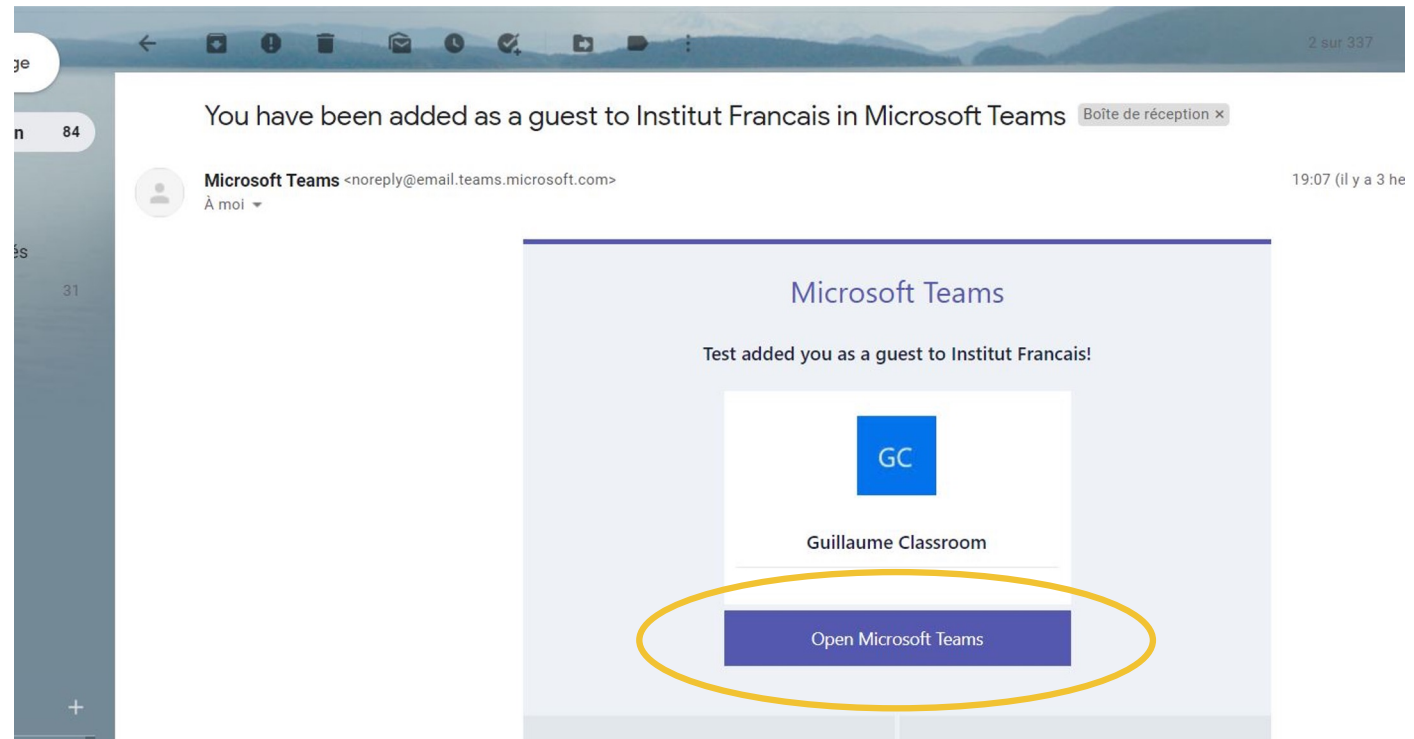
ge

n 84

és

31

2 sur 337

You have been added as a guest to Institut Francais in Microsoft Teams Boîte de réception ×

Microsoft Teams <noreply@email.teams.microsoft.com>
À moi

19:07 (il y a 3 he

Microsoft Teams

Test added you as a guest to Institut Francais!

GC

Guillaume Classroom

Open Microsoft Teams

+